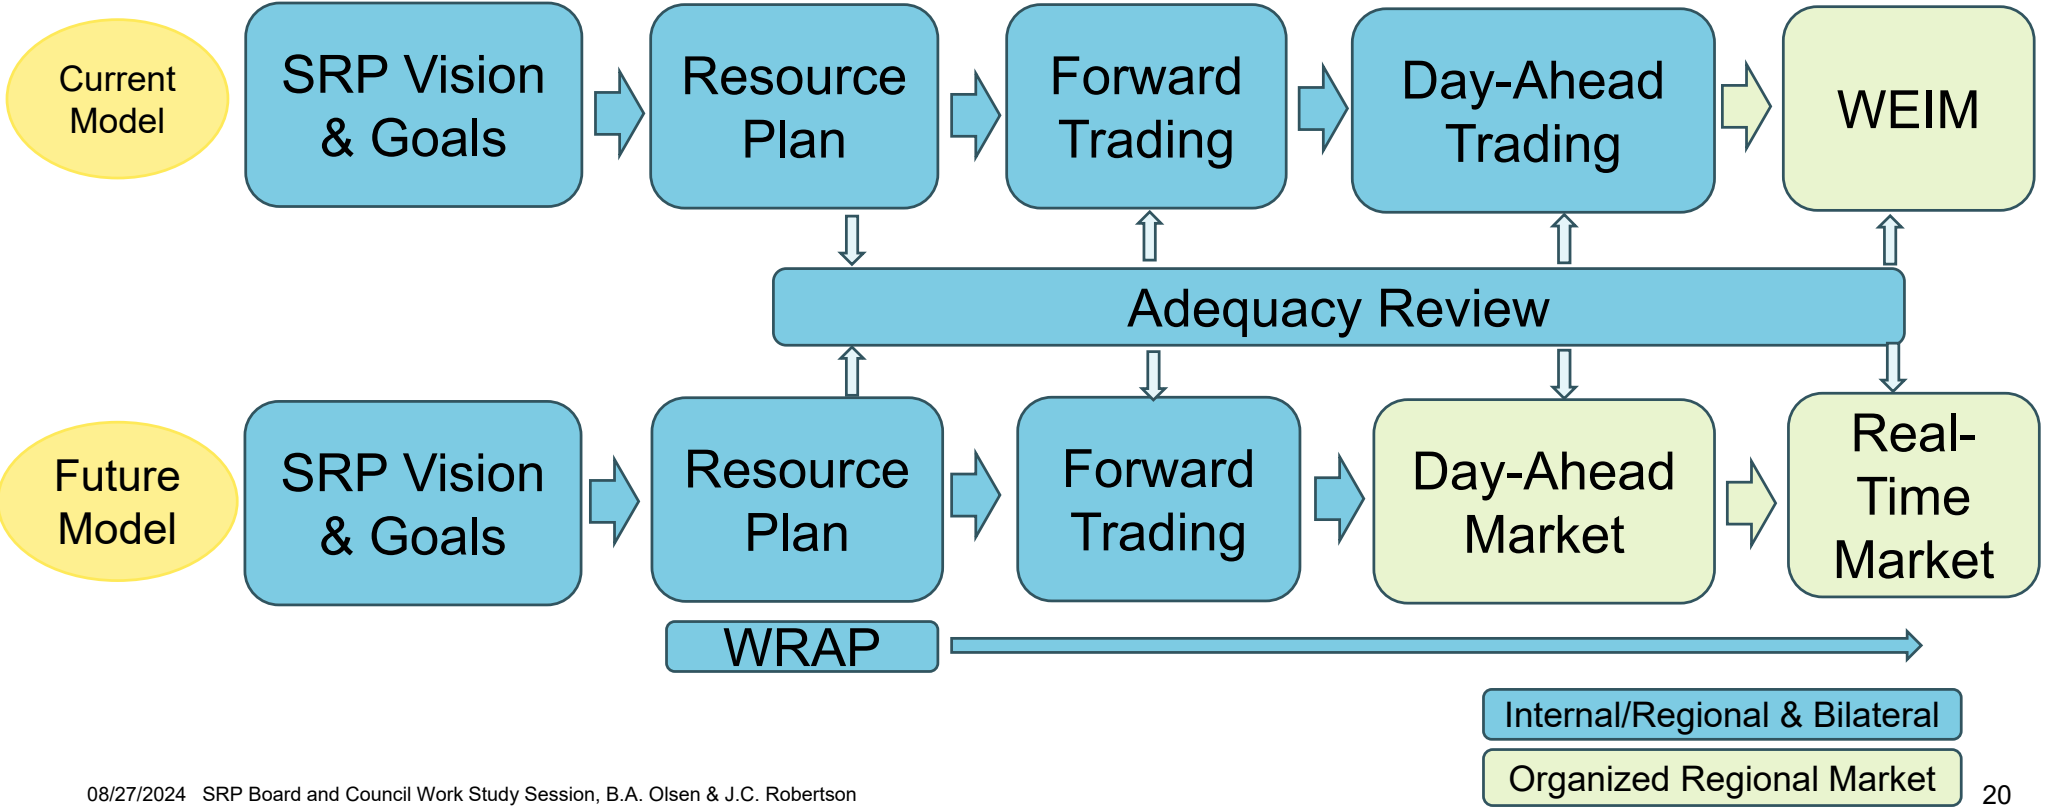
Current Model

SRP Vision & Goals

Resource Plan

Forward Trading

Day-Ahead Trading

WEIM

Adequacy Review

Future Model

SRP Vision & Goals

Resource Plan

Forward Trading

Day-Ahead Market

Real-Time Market

WRAP

Internal/Regional & Bilateral

Organized Regional Market

08/27/2024 SRP Board and Council Work Study Session, B.A. Olsen & J.C. Robertson

20